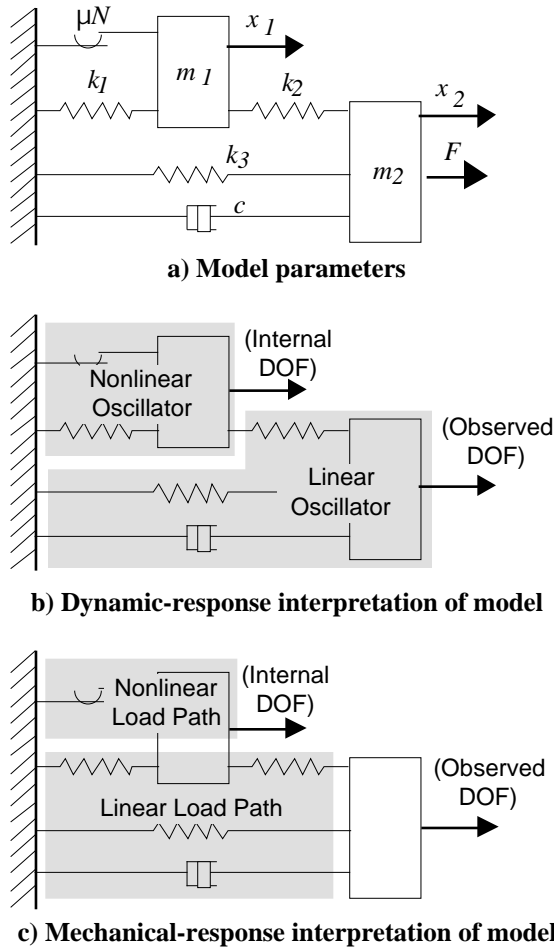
$\mu N$

$x_1$

$k_1$

$m_1$

$k_2$

$x_2$

$F$

$k_3$

$m_2$

$c$

**a) Model parameters**

(Internal DOF)

Nonlinear Oscillator

(Observed DOF)

Linear Oscillator

**b) Dynamic-response interpretation of model**

Nonlinear Load Path

(Internal DOF)

(Observed DOF)

Linear Load Path

**c) Mechanical-response interpretation of model**